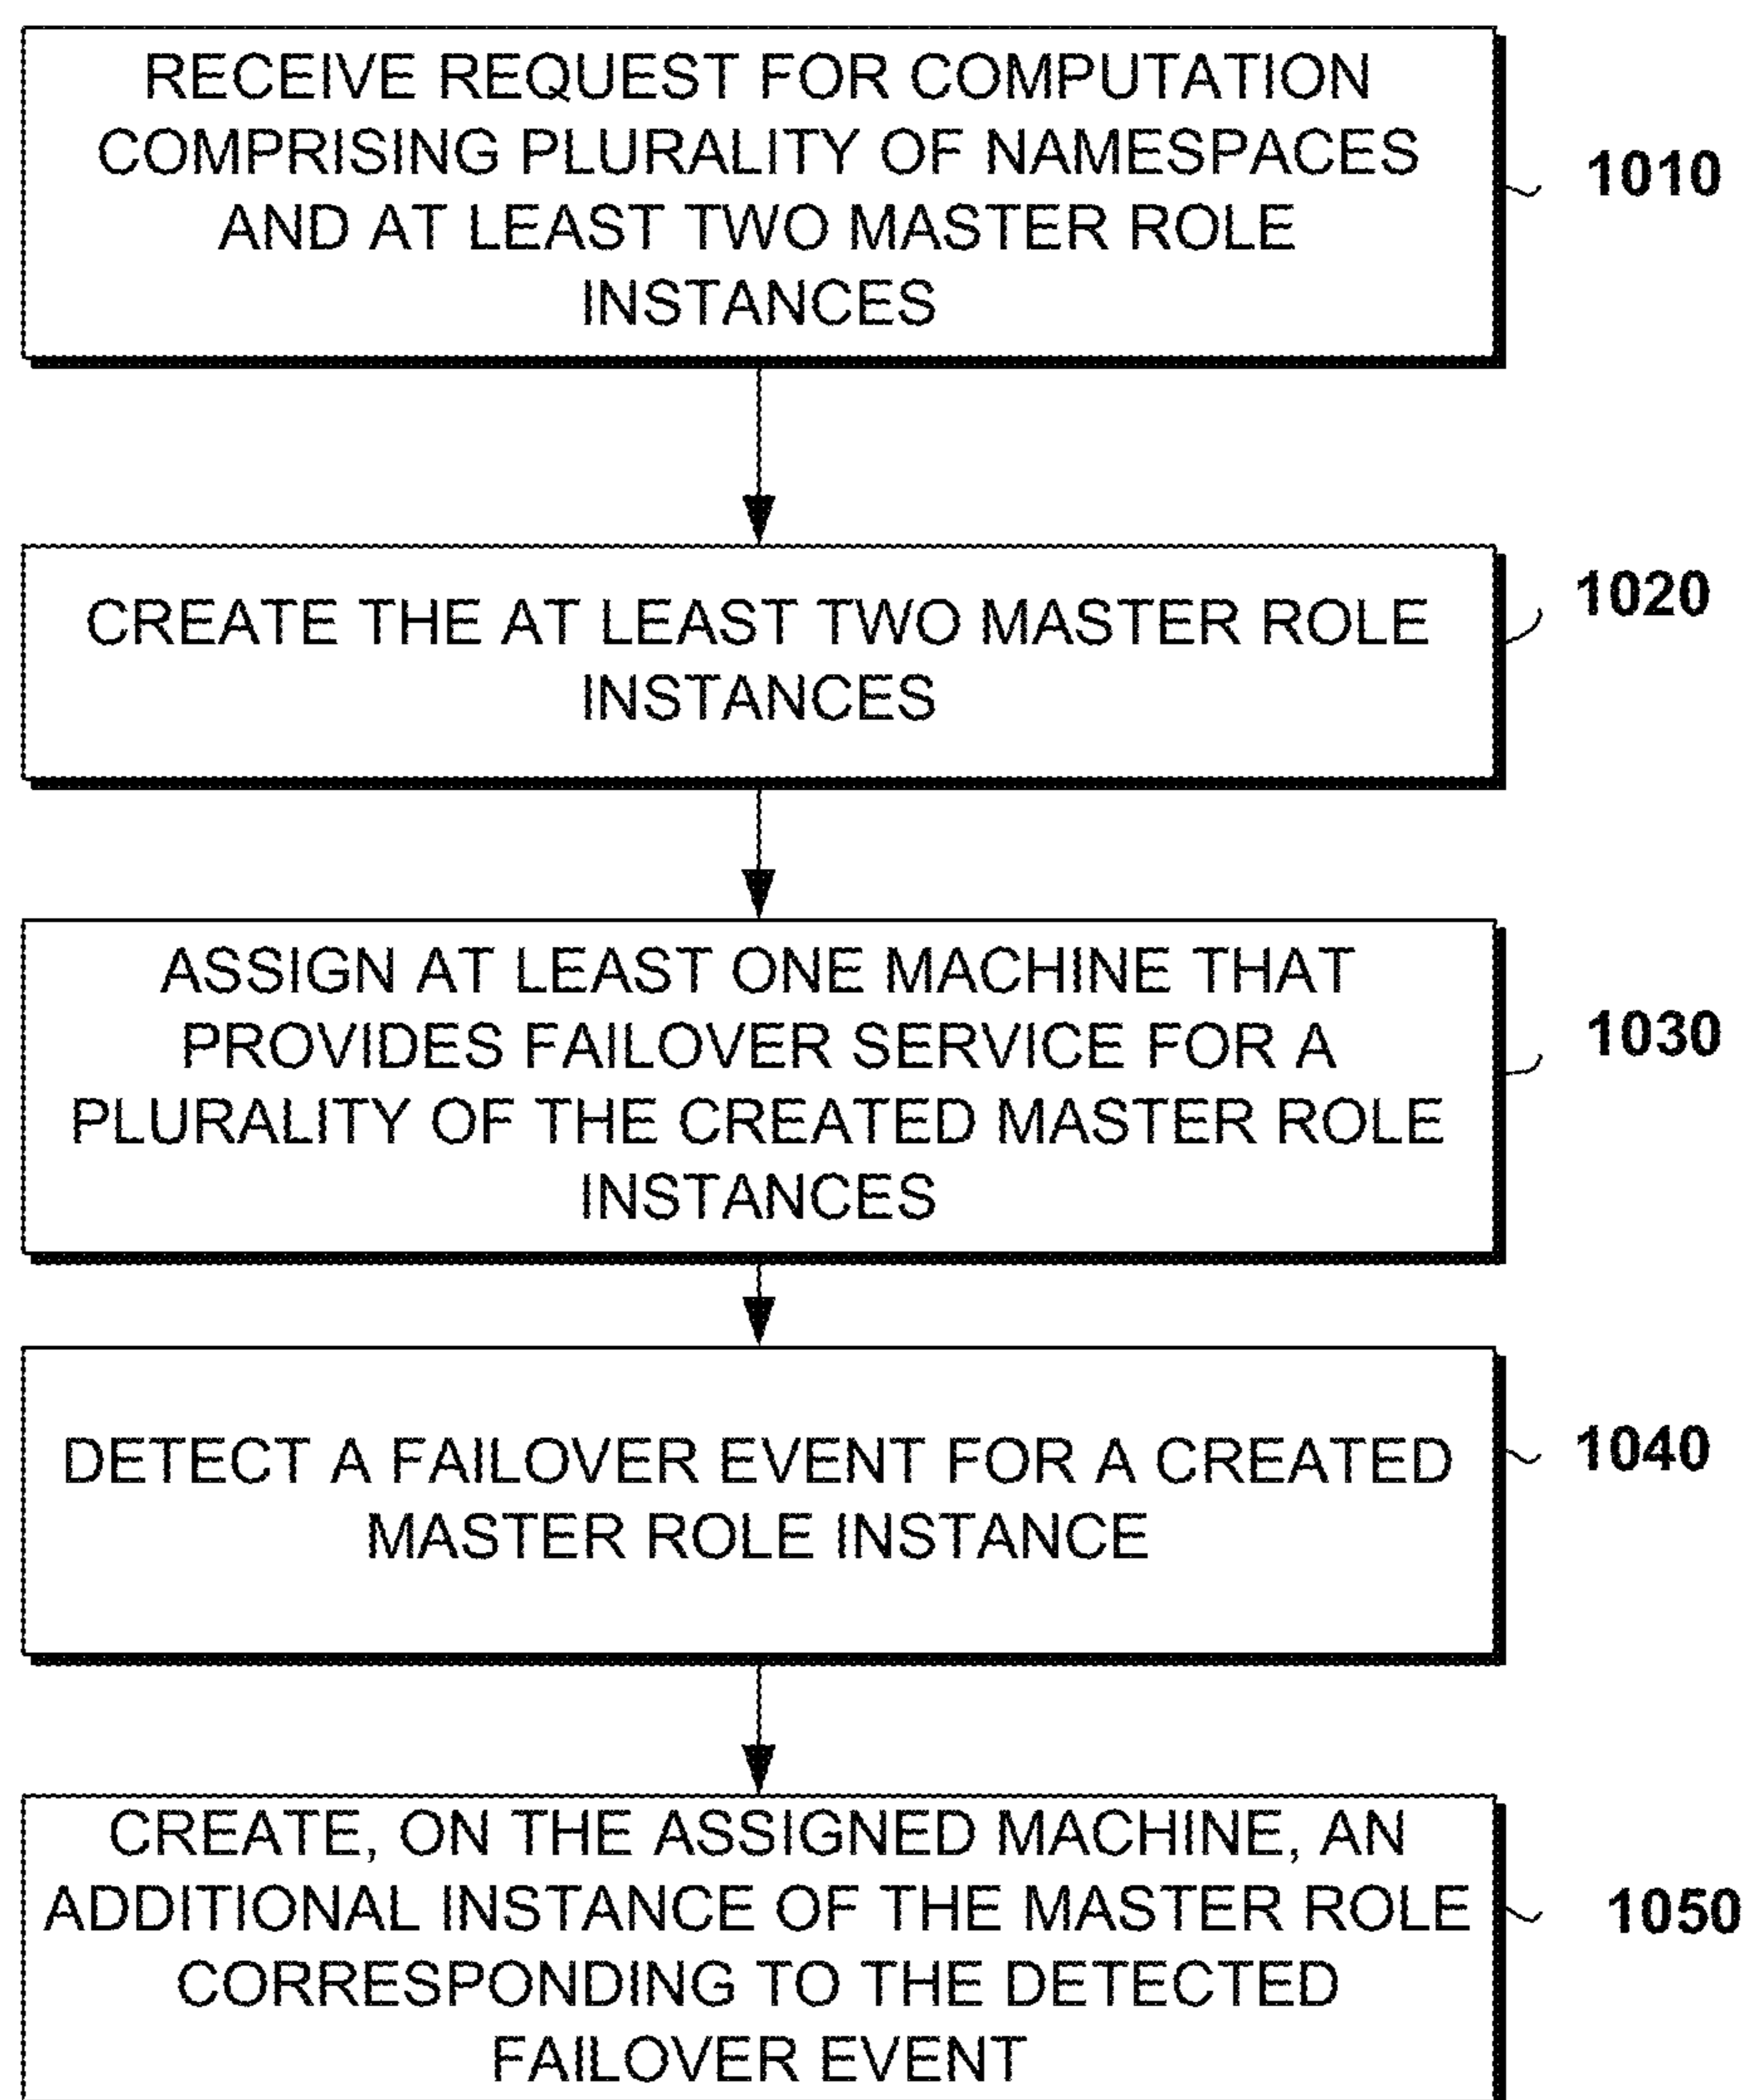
RECEIVE REQUEST FOR COMPUTATION COMPRISING PLURALITY OF NAMESPACES AND AT LEAST TWO MASTER ROLE INSTANCES

1010

CREATE THE AT LEAST TWO MASTER ROLE INSTANCES

1020

ASSIGN AT LEAST ONE MACHINE THAT PROVIDES FAILOVER SERVICE FOR A PLURALITY OF THE CREATED MASTER ROLE INSTANCES

1030

DETECT A FAILOVER EVENT FOR A CREATED MASTER ROLE INSTANCE

1040

CREATE, ON THE ASSIGNED MACHINE, AN ADDITIONAL INSTANCE OF THE MASTER ROLE CORRESPONDING TO THE DETECTED FAILOVER EVENT

1050